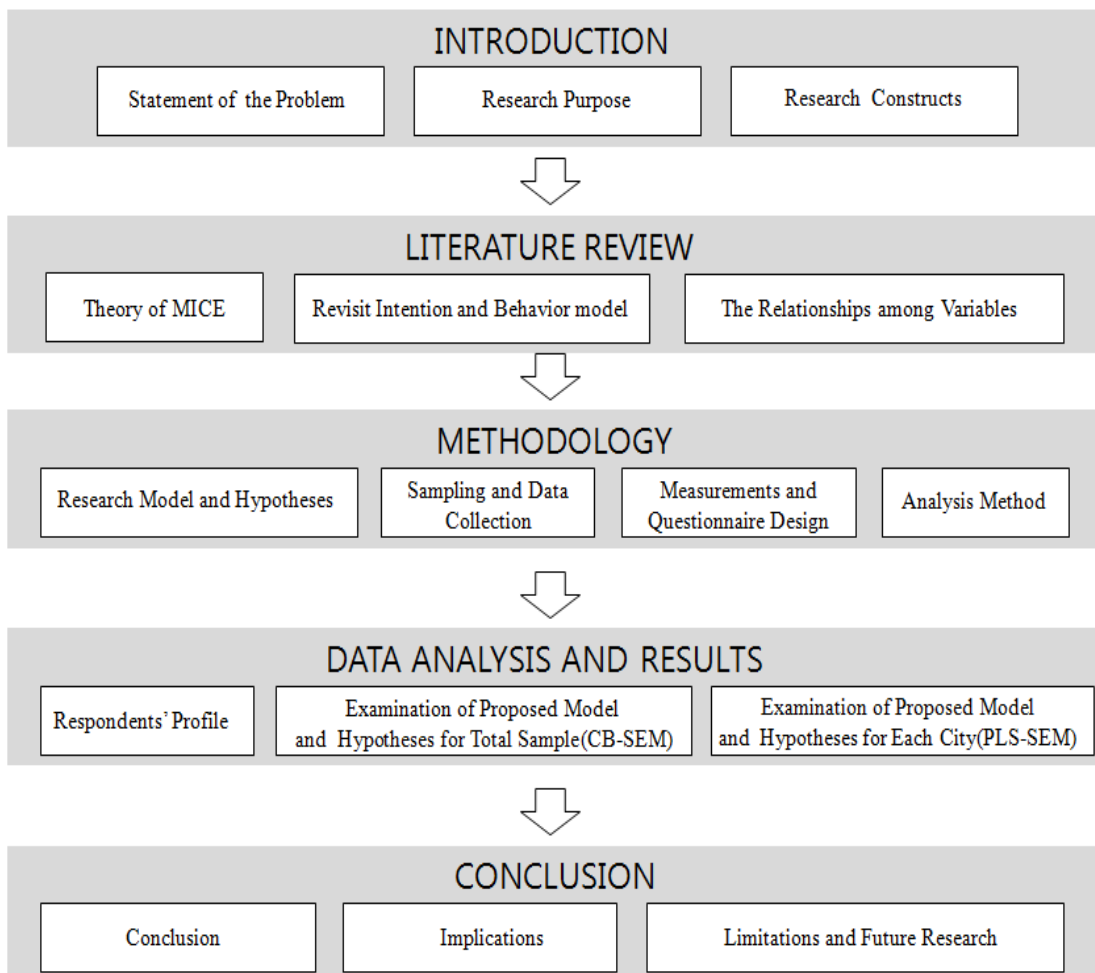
INTRODUCTION

Statement of the Problem

Research Purpose

Research Constructs

LITERATURE REVIEW

Theory of MICE

Revisit Intention and Behavior model

The Relationships among Variables

METHODOLOGY

Research Model and Hypotheses

Sampling and Data Collection

Measurements and Questionnaire Design

Analysis Method

DATA ANALYSIS AND RESULTS

Respondents' Profile

Examination of Proposed Model and Hypotheses for Total Sample(CB-SEM)

Examination of Proposed Model and Hypotheses for Each City(PLS-SEM)

CONCLUSION

Conclusion

Implications

Limitations and Future Research